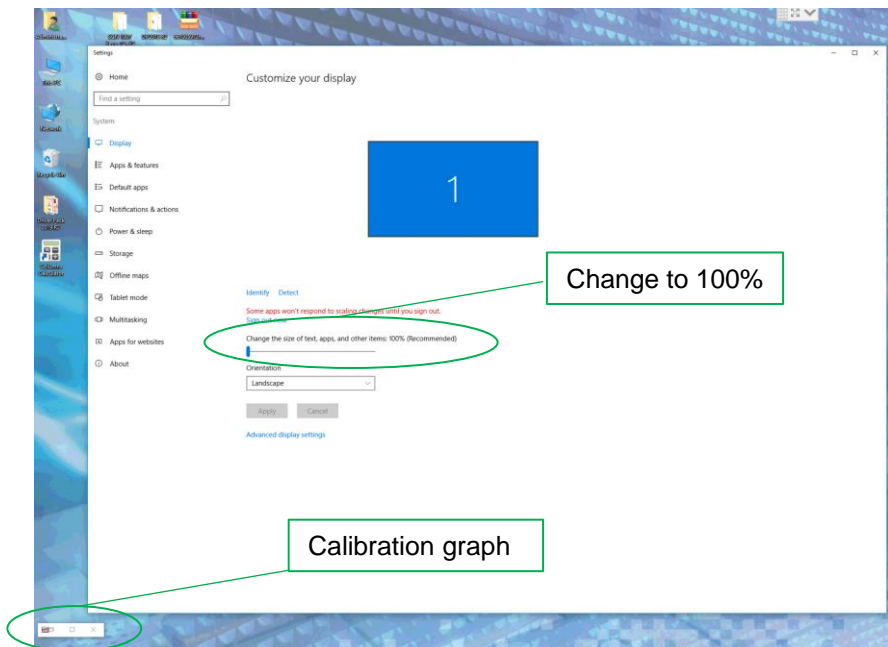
Settings

Home

Find a setting

System

Display

Apps & features

Default apps

Notifications & actions

Power & sleep

Storage

Offline maps

Tablet mode

Multitasking

Apps for websites

About

Customize your display

1

Identify Detect

Some apps won't respond to scaling changes until you sign out.
Sign out now

Change the size of text, apps, and other items: 100% (Recommended)

Orientation

Landscape

Apply Cancel

Advanced display settings

Change to 100%

Calibration graph